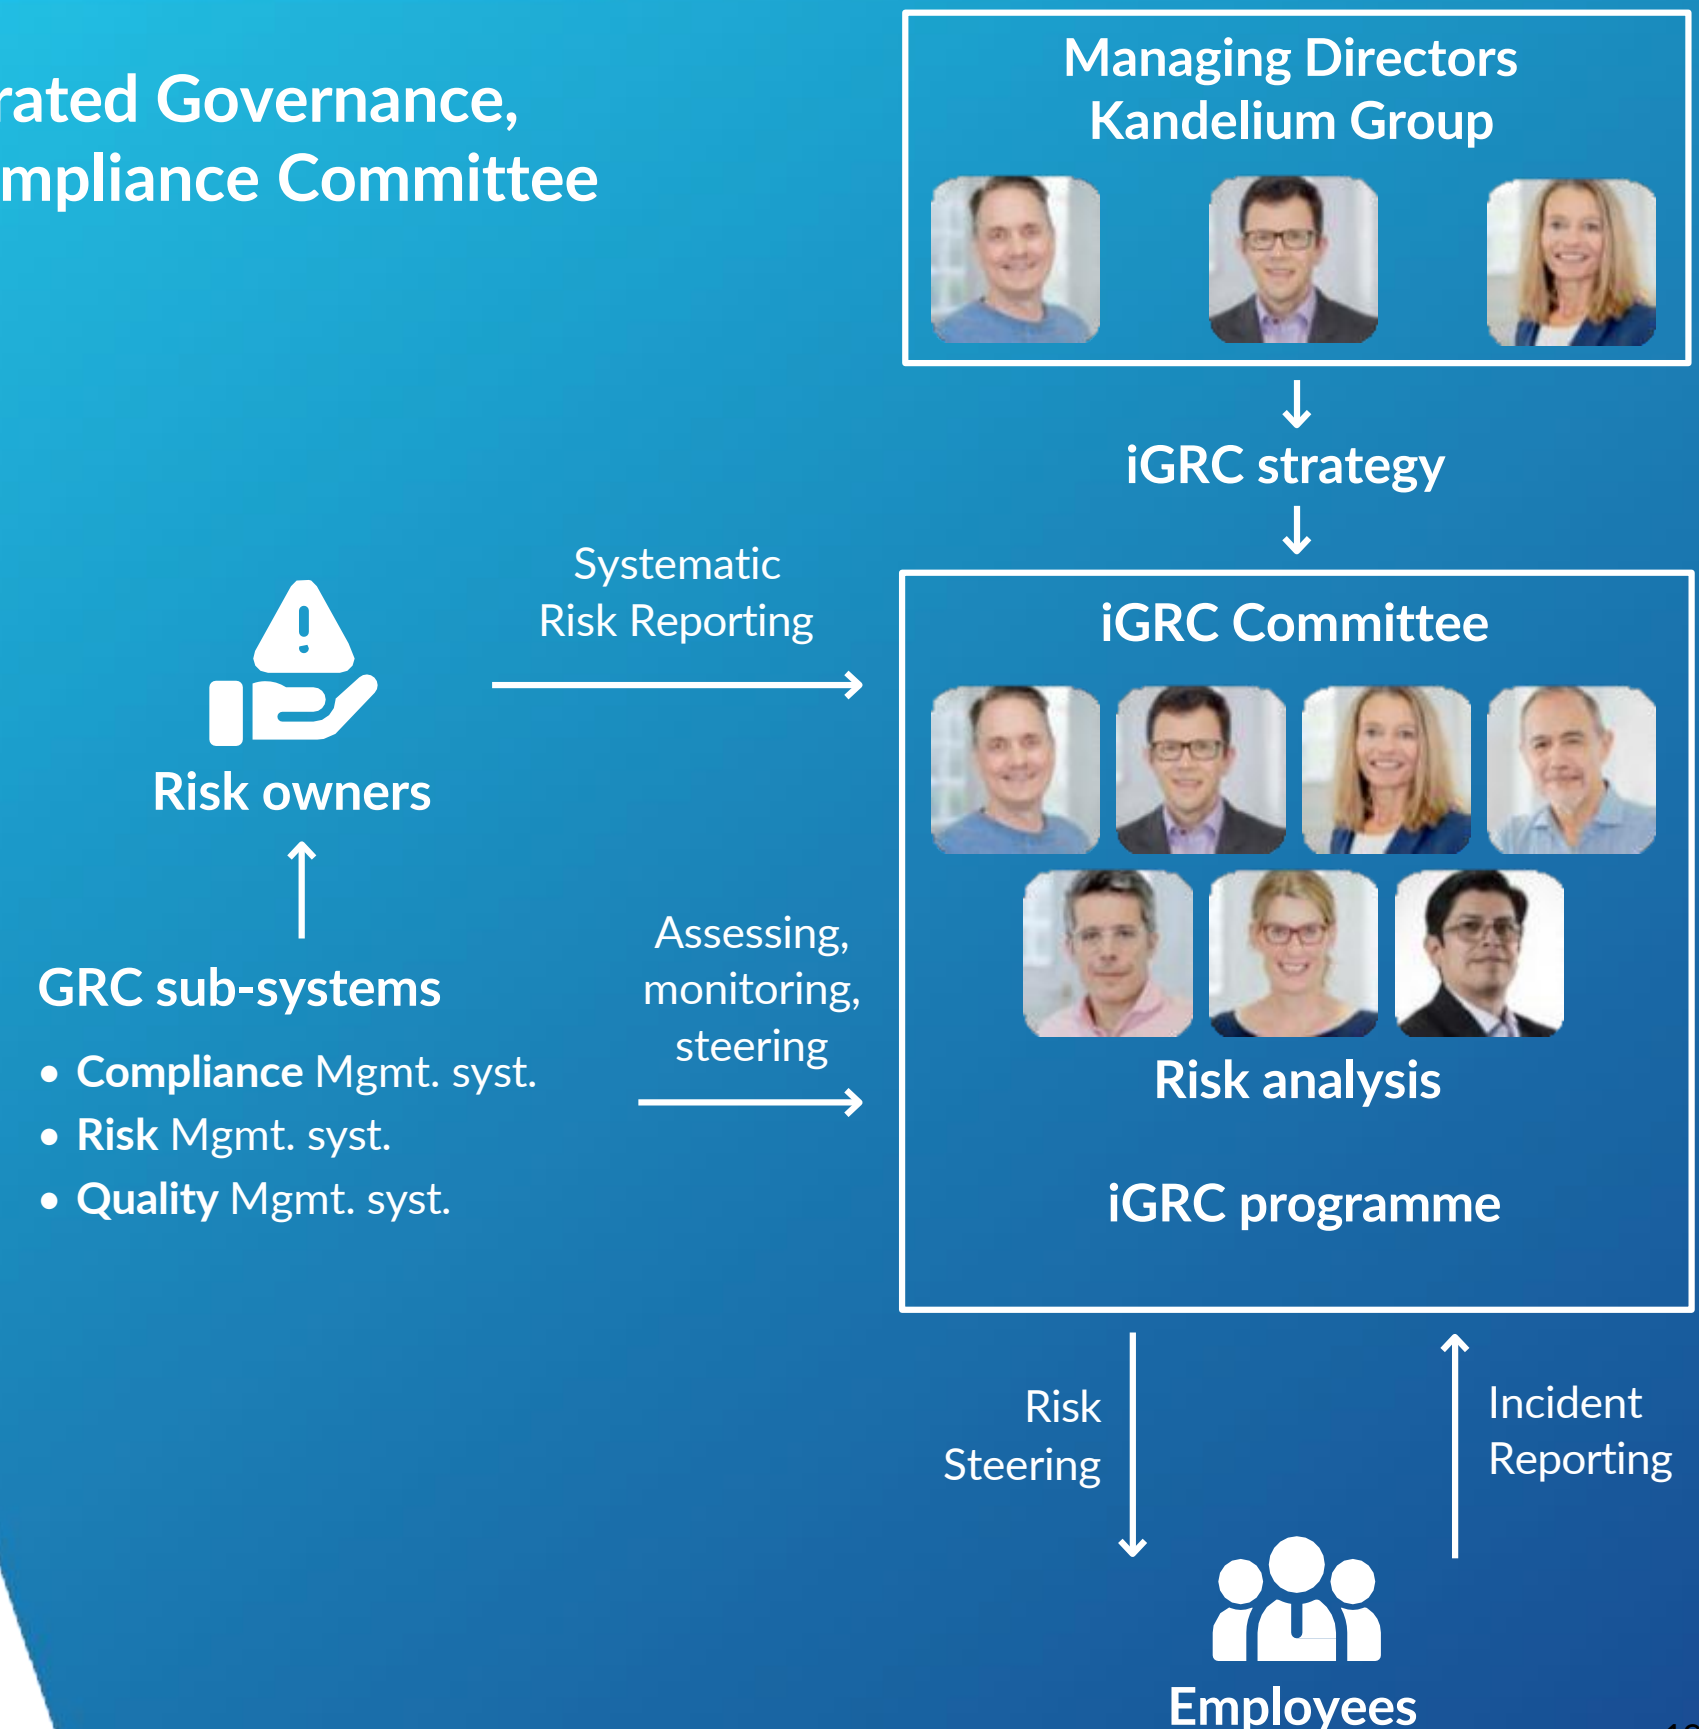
rated Governance,
mpliance Committee

Managing Directors
Kandelium Group

iGRC strategy

Systematic
Risk Reporting

Risk owners

GRC sub-systems

- **Compliance** Mgmt. syst.
- **Risk** Mgmt. syst.
- **Quality** Mgmt. syst.

Assessing,
monitoring,
steering

iGRC Committee

Risk analysis

iGRC programme

Risk
Steering

Incident
Reporting

Employees